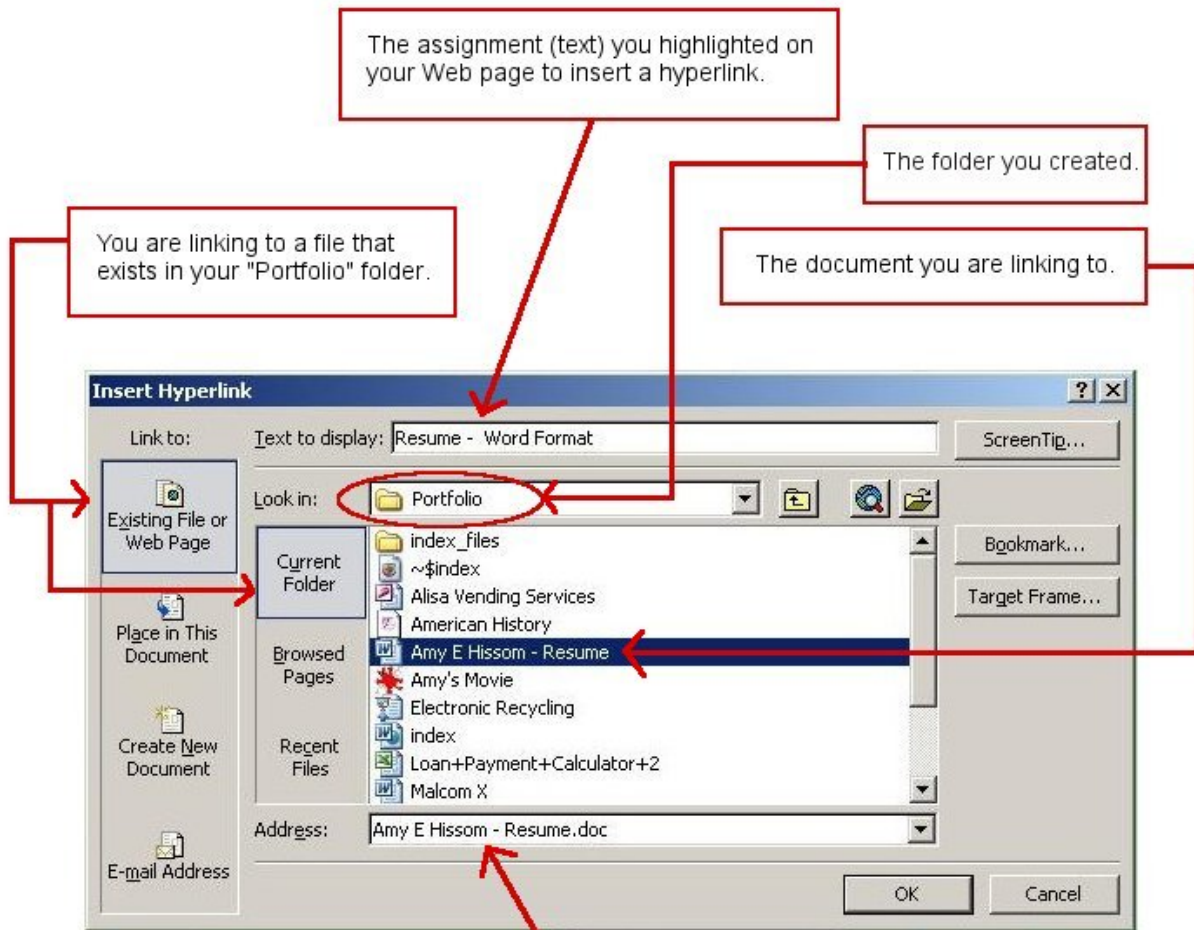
The assignment (text) you highlighted on your Web page to insert a hyperlink.

The folder you created.

You are linking to a file that exists in your "Portfolio" folder.

The document you are linking to.

Insert Hyperlink

?

X

Link to:

Text to display: Resume - Word Format

ScreenTip...

Existing File or Web Page

Look in: Portfolio

Current Folder

index_files

~$index

Alisa Vending Services

American History

Amy E Hissom - Resume

Amy's Movie

Electronic Recycling

index

Loan+Payment+Calculator+2

Malcom X

Bookmark...

Target Frame...

Place in This Document

Browsed Pages

Create New Document

Recent Files

E-mail Address

Address: Amy E Hissom - Resume.doc

OK

Cancel